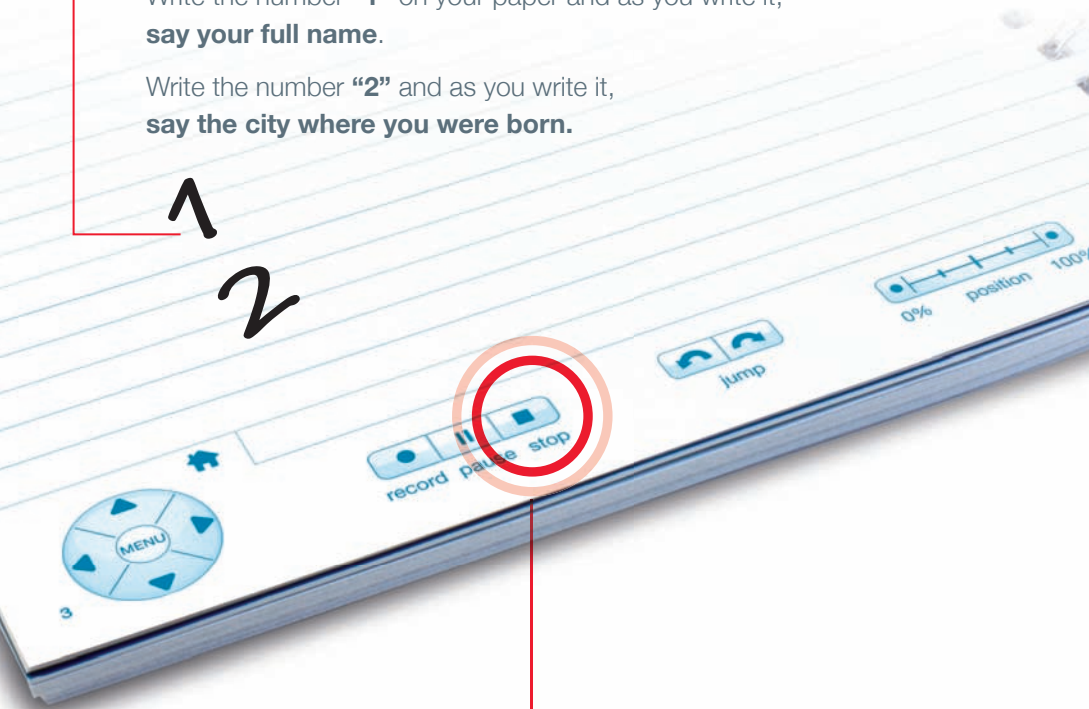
Write the number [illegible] on your paper and as you write it, **say your full name**.

Write the number **"2"** and as you write it, **say the city where you were born.**

1

2

0%
position
100%

jump

record
pause
stop

MENU

3